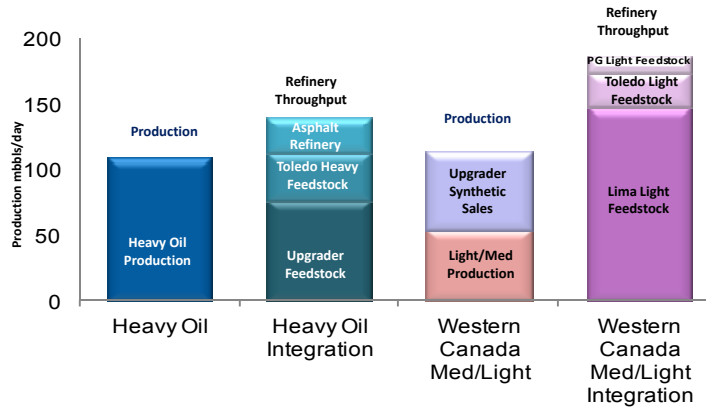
Production mbbls/day

200
150
100
50
0

Production

Heavy Oil Production

Refinery Throughput

Asphalt Refinery

Toledo Heavy Feedstock

Upgrader Feedstock

Production

Upgrader Synthetic Sales

Light/Med Production

Refinery Throughput

PG Light Feedstock

Toledo Light Feedstock

Lima Light Feedstock

Heavy Oil

Heavy Oil Integration

Western Canada Med/Light

Western Canada Med/Light Integration